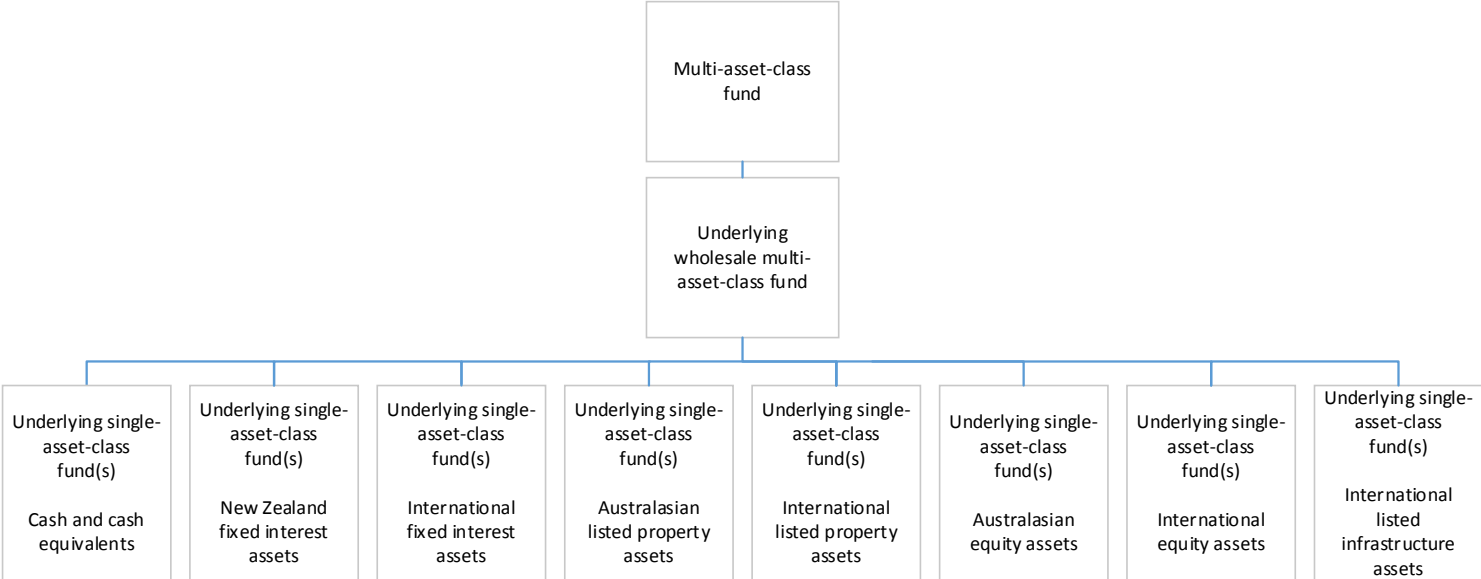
Multi-asset-class fund

Underlying wholesale multi-asset-class fund

Underlying single-asset-class fund(s)

Cash and cash equivalents

Underlying single-asset-class fund(s)

New Zealand fixed interest assets

Underlying single-asset-class fund(s)

International fixed interest assets

Underlying single-asset-class fund(s)

Australasian listed property assets

Underlying single-asset-class fund(s)

International listed property assets

Underlying single-asset-class fund(s)

Australasian equity assets

Underlying single-asset-class fund(s)

International equity assets

Underlying single-asset-class fund(s)

International listed infrastructure assets